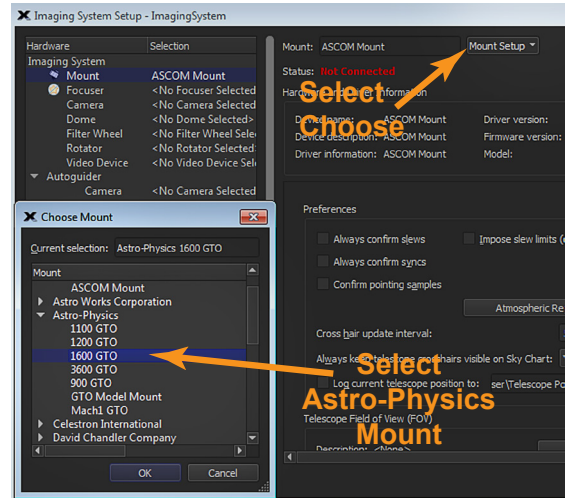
Imaging System Setup - ImagingSystem

| Hardware | Selection |
|---|---|
| Imaging System | |
| Mount | ASCOM Mount |
| Focuser | <No Focuser Selected |
| Camera | <No Camera Selected |
| Dome | <No Dome Selected> |
| Filter Wheel | <No Filter Wheel Sele |
| Rotator | <No Rotator Selected |
| Video Device | <No Video Device Sele |
| Autoguider | |
| Camera | <No Camera Selected |

Mount: ASCOM Mount
Mount Setup
Status: Not Connected
Hardw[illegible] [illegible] information
Select
Choose
Device name: ASCOM Mount
Device description: ASCOM Mount
Driver information: ASCOM Mount
Driver version:
Firmware version:
Model:

Preferences
Always confirm slews
Impose slew limits (
Always confirm syncs
Confirm pointing samples
Atmospheric Re
Cross hair update interval:
Always keep telescope crosshairs visible on Sky Chart:
Log current telescope position to:
ser\Telescope Po
Telescope Field of View (FOV)
Description: <None>

Choose Mount
Current selection: Astro-Physics 1600 GTO
Mount
ASCOM Mount
Astro Works Corporation
Astro-Physics
1100 GTO
1200 GTO
1600 GTO
3600 GTO
900 GTO
GTO Model Mount
Mach1 GTO
Celestron International
David Chandler Company
OK
Cancel

Select
Astro-Physics
Mount